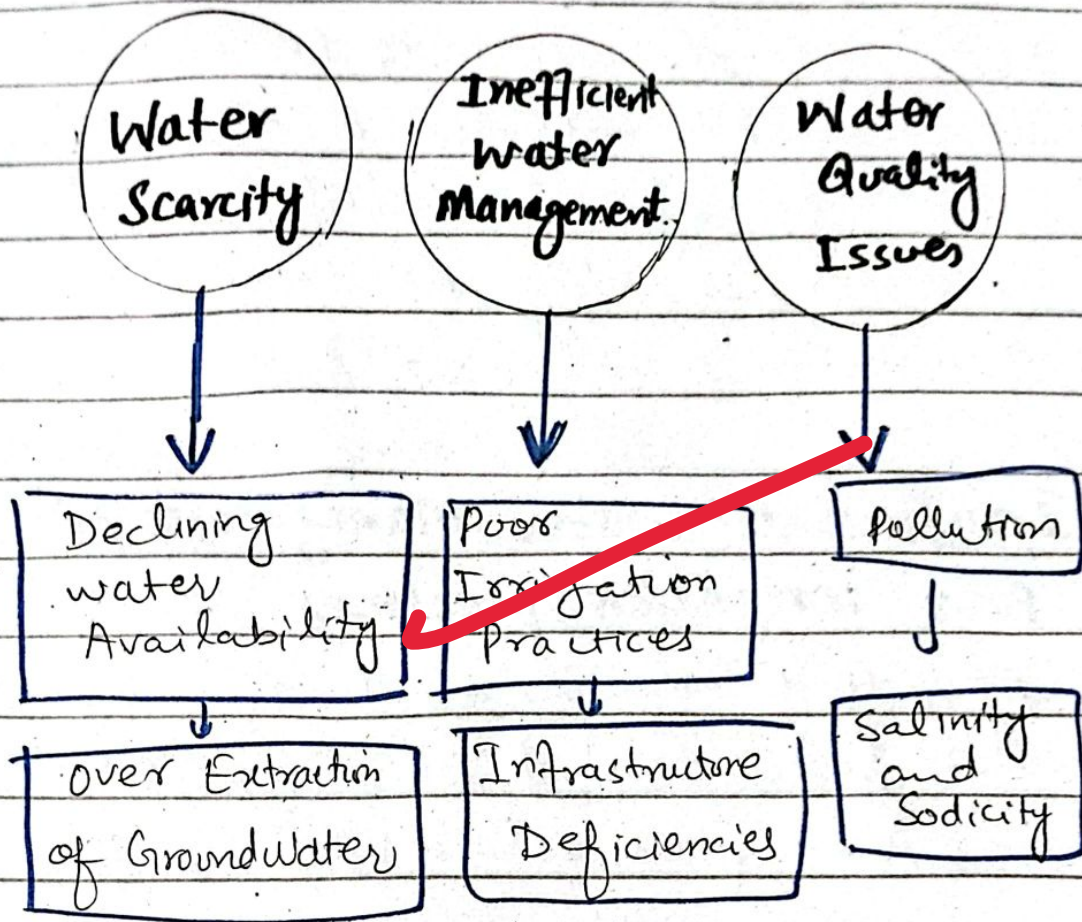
Water Scarcity

Inefficient water Management.

Water Quality Issues

Declining water Availability

Poor Irrigation Practices

Pollution

Over Extraction of GroundWater

Infrastructure Deficiencies

Salinity and Sodicity